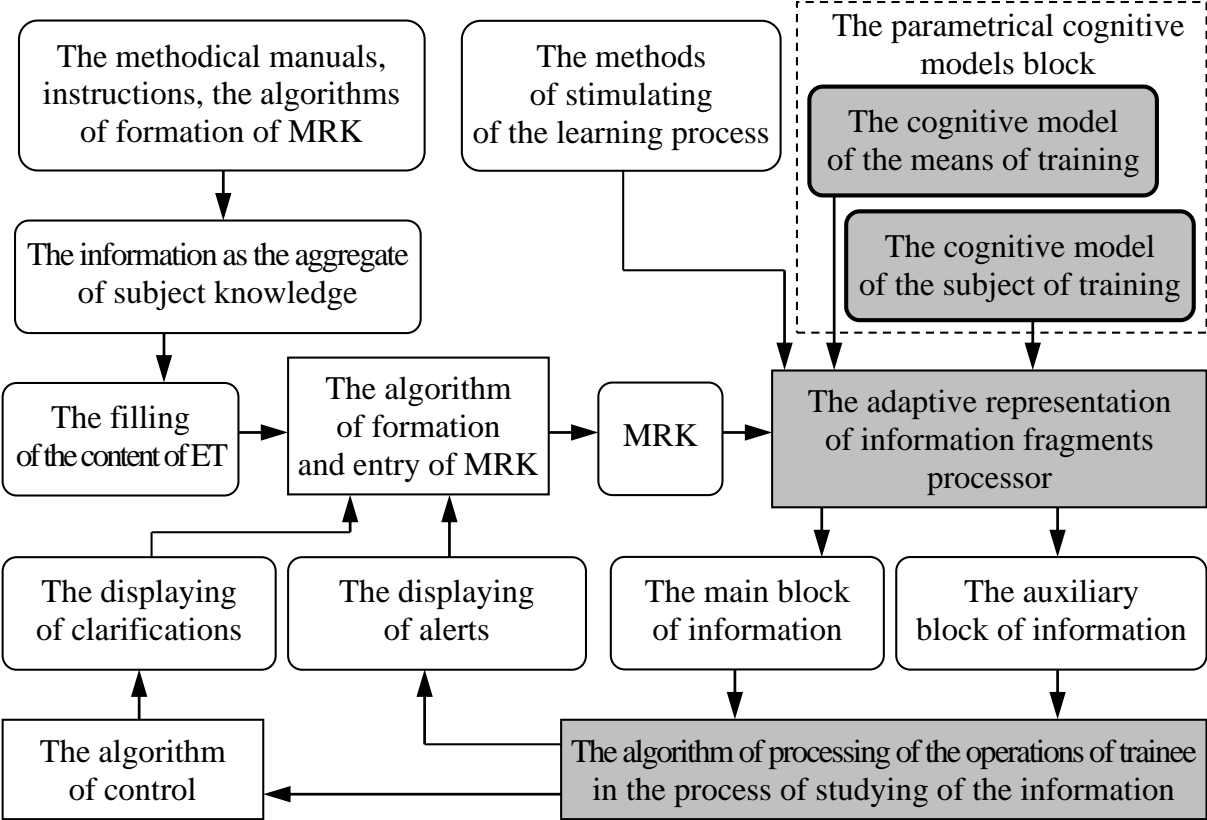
The methodical manuals, instructions, the algorithms of formation of MRK

The methods of stimulating of the learning process

The parametrical cognitive models block

The cognitive model of the means of training

The cognitive model of the subject of training

The information as the aggregate of subject knowledge

The filling of the content of ET

The algorithm of formation and entry of MRK

MRK

The adaptive representation of information fragments processor

The displaying of clarifications

The displaying of alerts

The main block of information

The auxiliary block of information

The algorithm of control

The algorithm of processing of the operations of trainee in the process of studying of the information